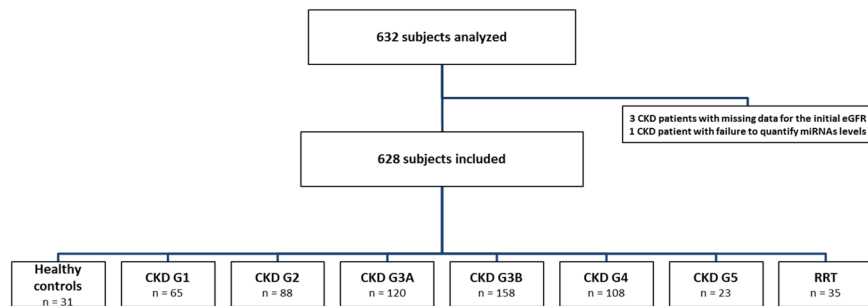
632 subjects analyzed

3 CKD patients with missing data for the initial eGFR
1 CKD patient with failure to quantify miRNAs levels

628 subjects included

Healthy controls
n = 31

CKD G1
n = 65

CKD G2
n = 88

CKD G3A
n = 120

CKD G3B
n = 158

CKD G4
n = 108

CKD G5
n = 23

RRT
n = 35